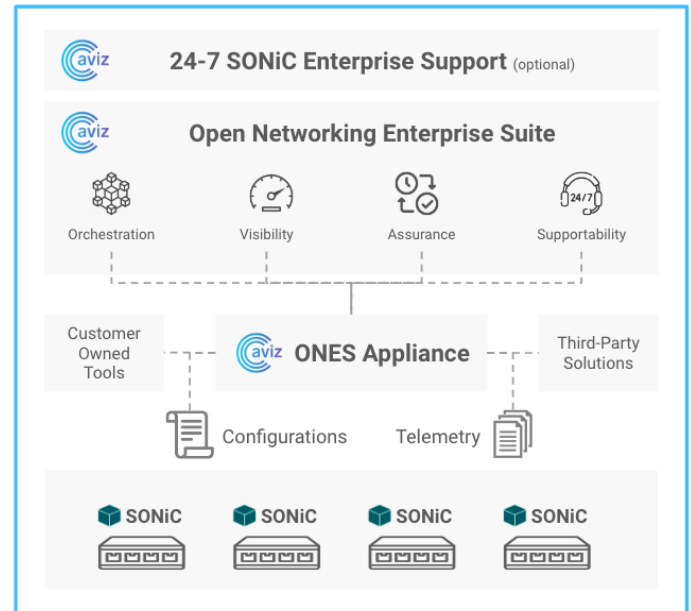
aviz 24-7 SONiC Enterprise Support (optional)

aviz Open Networking Enterprise Suite

Orchestration

Visibility

Assurance

24/7

Supportability

Customer Owned Tools

aviz ONES Appliance

Third-Party Solutions

Configurations

Telemetry

SONiC

SONiC

SONiC

SONiC